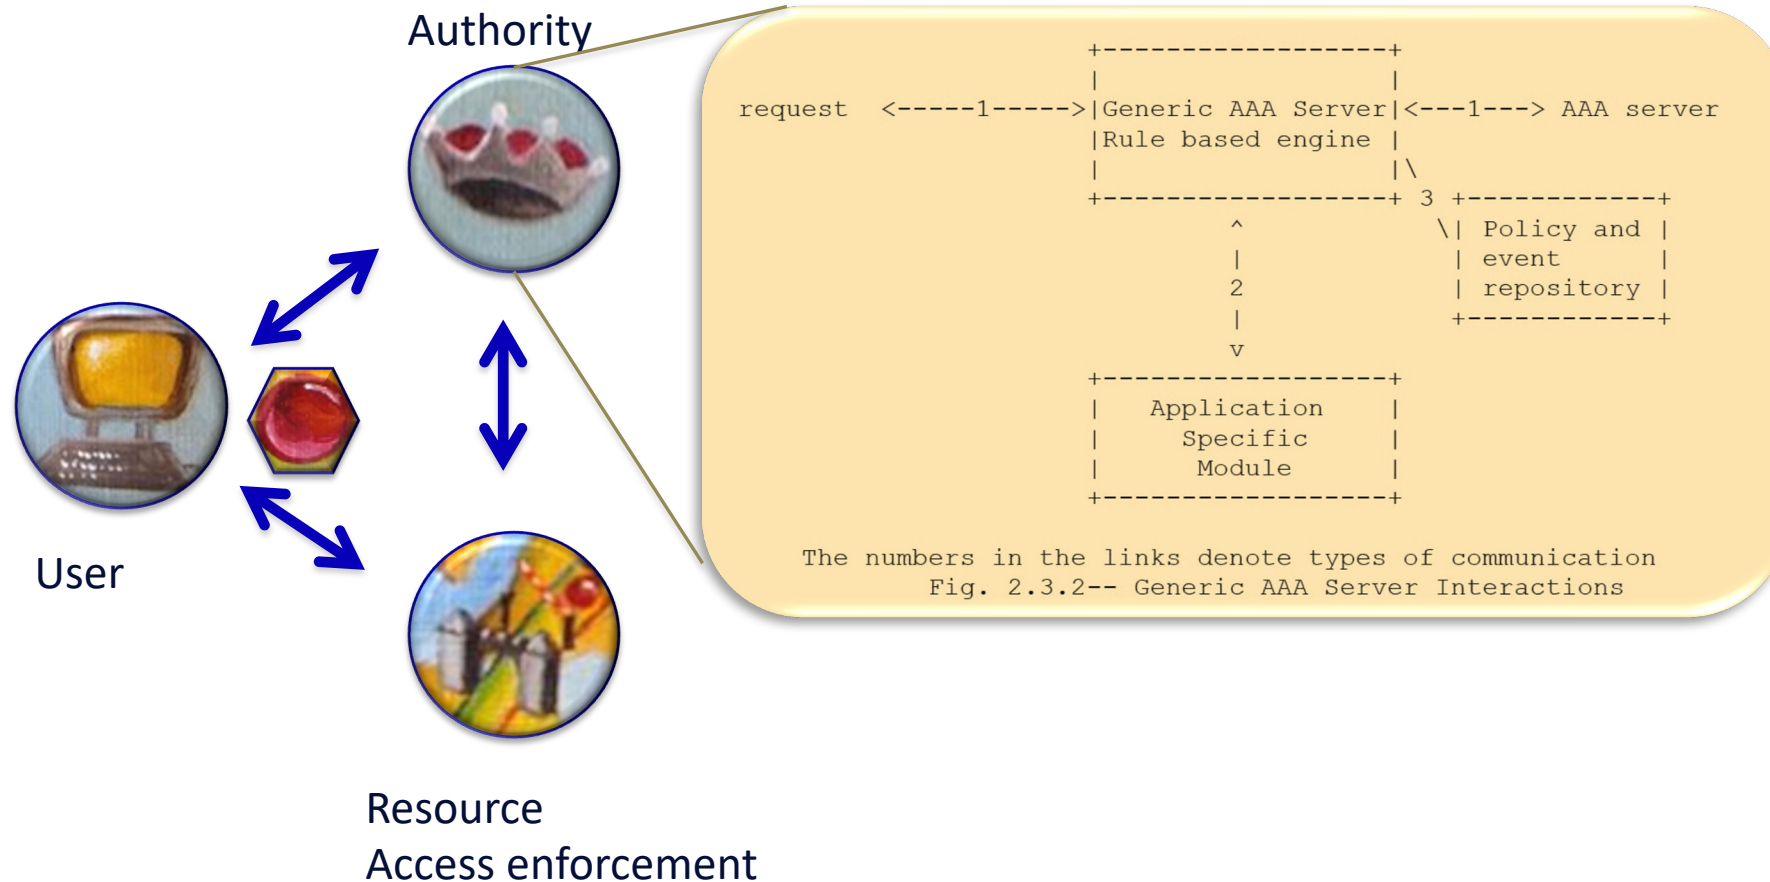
Authority

User

Resource
Access enforcement

```
                        +------------------+
                        |                  |
request  <-----1----->  |Generic AAA Server|<---1---> AAA server
                        |Rule based engine |
                        |                  |\
                        +------------------+ 3 +------------+
                                 ^              \| Policy and |
                                 |               | event      |
                                 2               | repository |
                                 |               +------------+
                                 v
                        +------------------+
                        |   Application    |
                        |    Specific      |
                        |     Module       |
                        +------------------+
```

The numbers in the links denote types of communication
Fig. 2.3.2-- Generic AAA Server Interactions